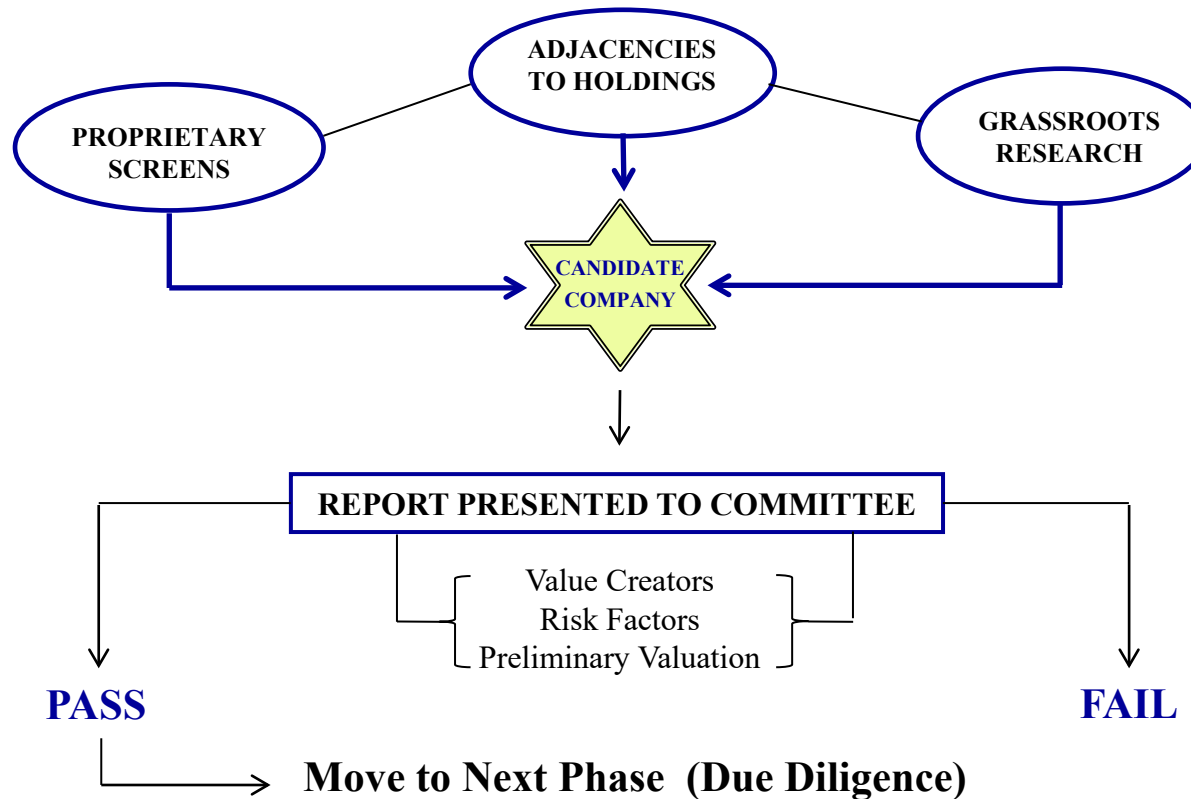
ADJACENCIES TO HOLDINGS

PROPRIETARY SCREENS

GRASSROOTS RESEARCH

CANDIDATE COMPANY

REPORT PRESENTED TO COMMITTEE

Value Creators
Risk Factors
Preliminary Valuation

PASS

FAIL

Move to Next Phase (Due Diligence)